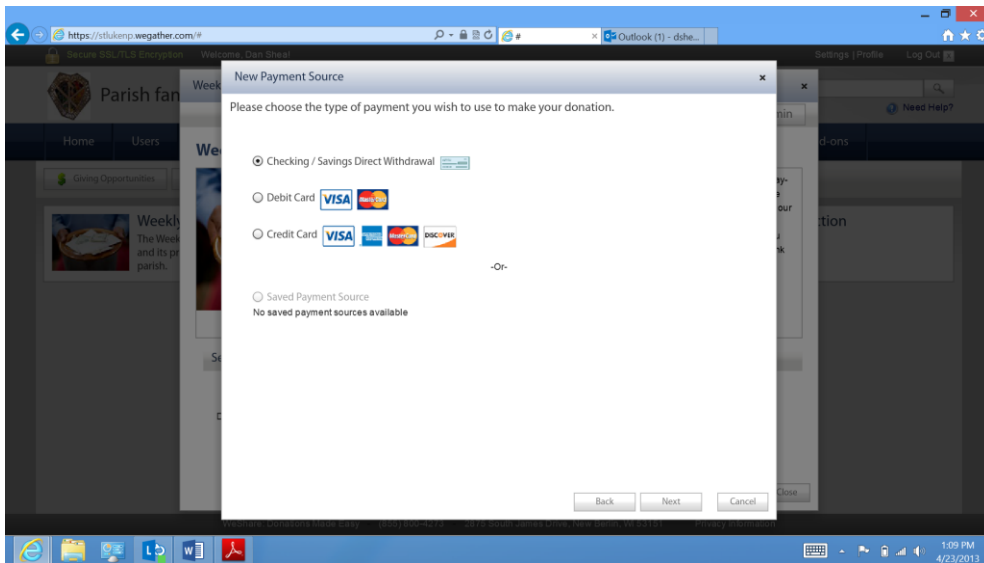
https://stlukenp.wegather.com/#

#

Outlook (1) - dshe...

Secure SSL/TLS Encryption Welcome, Dan Sheal

Settings | Profile Log Out

Parish fan

Need Help?

Home Users

d-ons

Giving Opportunities

Weekly

The Week and its pr parish.

ction

New Payment Source

Please choose the type of payment you wish to use to make your donation.

Checking / Savings Direct Withdrawal

Debit Card VISA

Credit Card VISA DISCOVER

-Or-

Saved Payment Source

No saved payment sources available

Back Next Cancel

Close

WeShare: Donations Made Easy (855) 800-4273 2875 South James Drive, New Berlin, WI 53151 Privacy Information

1:09 PM
4/23/2013